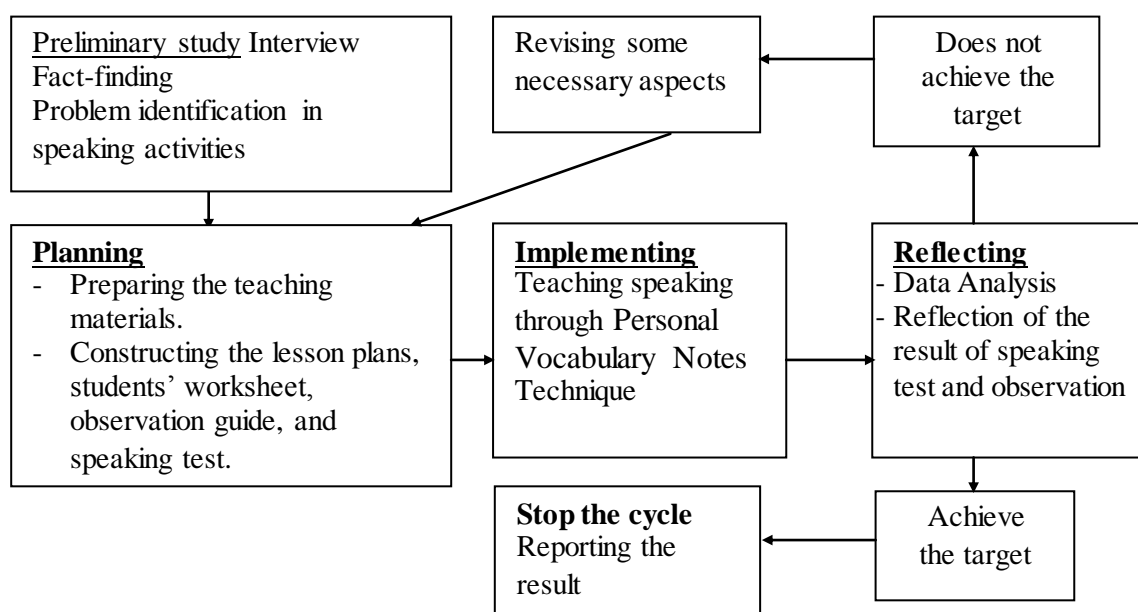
Preliminary study Interview
Fact-finding
Problem identification in speaking activities

Revising some necessary aspects

Does not achieve the target

Planning
- Preparing the teaching materials.
- Constructing the lesson plans, students' worksheet, observation guide, and speaking test.

Implementing
Teaching speaking through Personal Vocabulary Notes Technique

Reflecting
- Data Analysis
- Reflection of the result of speaking test and observation

Stop the cycle
Reporting the result

Achieve the target